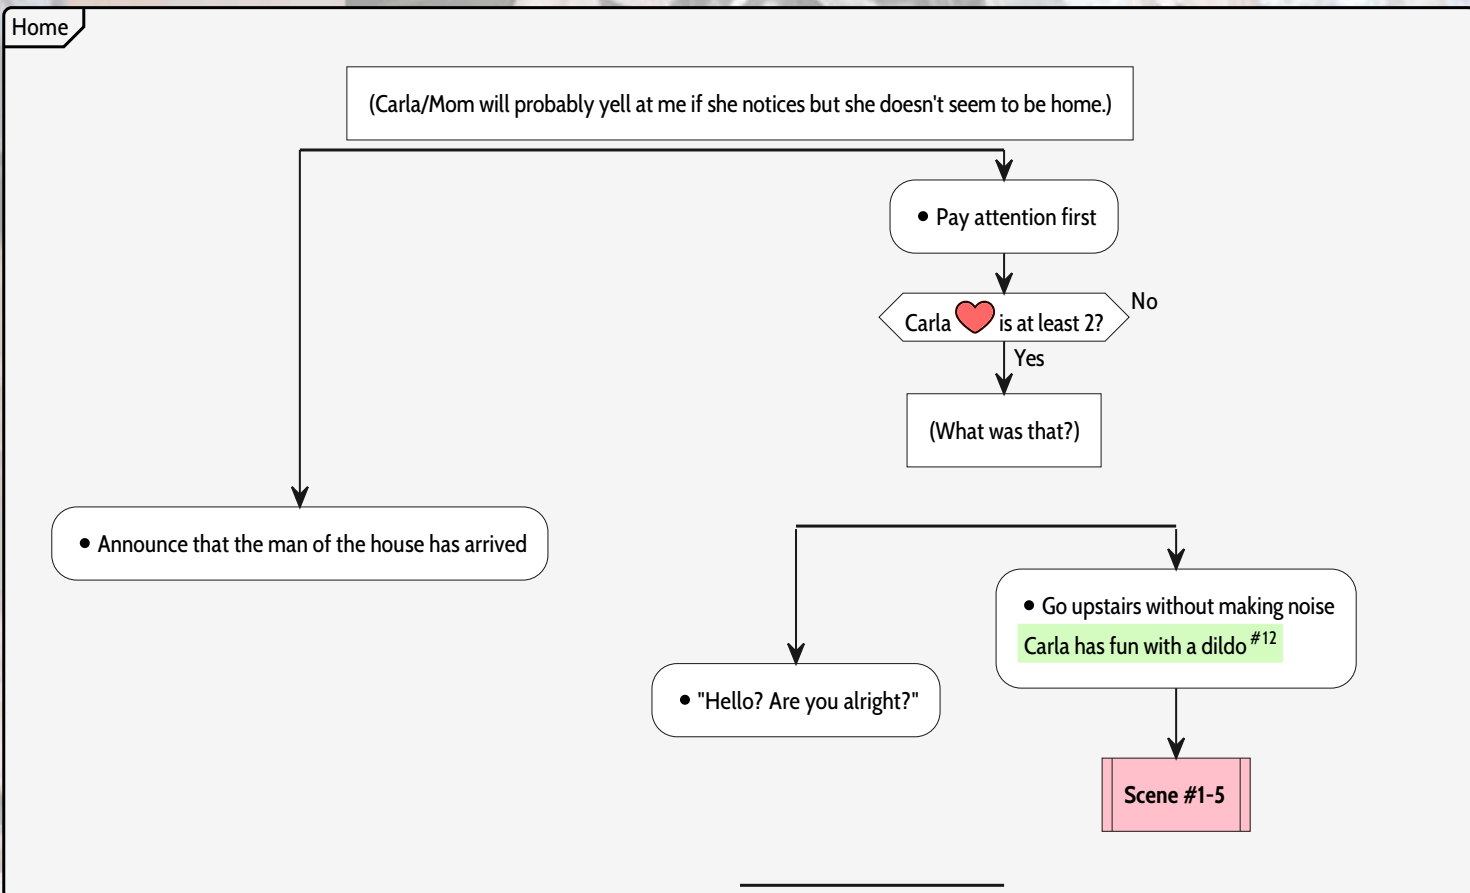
Home

(Carla/Mom will probably yell at me if she notices but she doesn't seem to be home.)

• Pay attention first

Carla is at least 2?

No

Yes

(What was that?)

• Announce that the man of the house has arrived

• Go upstairs without making noise
Carla has fun with a dildo $^{\#12}$

• "Hello? Are you alright?"

Scene #1-5